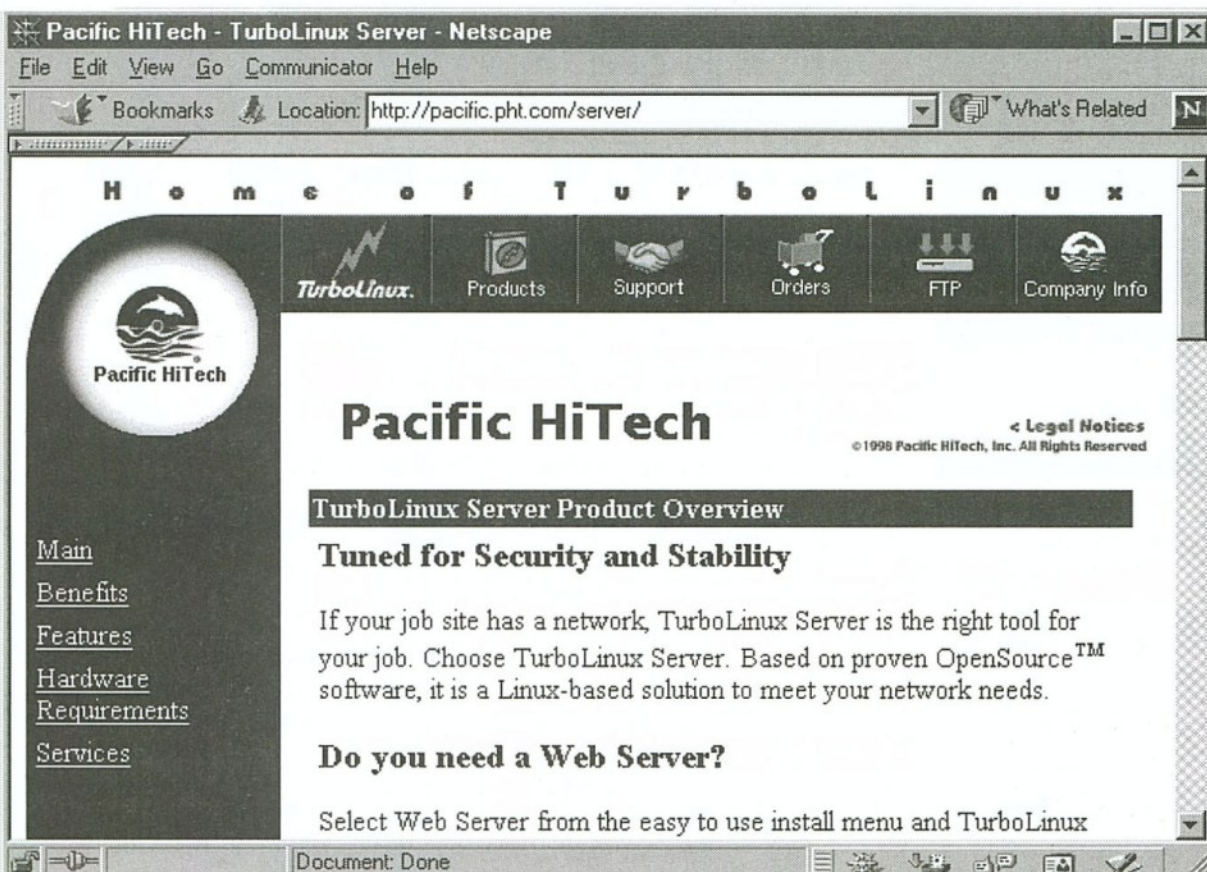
Pacific HiTech - TurboLinux Server - Netscape

File Edit View Go Communicator Help

Bookmarks Location: http://pacific.pht.com/server/ What's Related

H o m e o f T u r b o L i n u x

TurboLinux. Products Support Orders FTP Company Info

Pacific HiTech

Pacific HiTech

< Legal Notices
©1998 Pacific HiTech, Inc. All Rights Reserved

TurboLinux Server Product Overview

Main
Benefits
Features
Hardware Requirements
Services

Tuned for Security and Stability

If your job site has a network, TurboLinux Server is the right tool for your job. Choose TurboLinux Server. Based on proven OpenSource$^{TM}$ software, it is a Linux-based solution to meet your network needs.

Do you need a Web Server?

Select Web Server from the easy to use install menu and TurboLinux

Document: Done